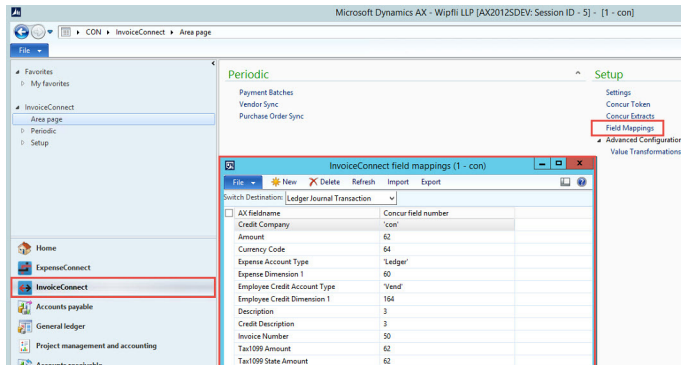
Microsoft Dynamics AX - Wipfli LLP [AX2012SDEV: Session ID - 5] - [1 - con]

CON ▸ InvoiceConnect ▸ Area page

File

Favorites
My favorites

InvoiceConnect
Area page
Periodic
Setup

Periodic
Payment Batches
Vendor Sync
Purchase Order Sync

Setup
Settings
Concur Token
Concur Extracts
Field Mappings
Advanced Configuration
Value Transformations

Home
ExpenseConnect
InvoiceConnect
Accounts payable
General ledger
Project management and accounting

InvoiceConnect field mappings (1 - con)

File | New | Delete | Refresh | Import | Export

Switch Destination: Ledger Journal Transaction

| AX fieldname | Concur field number |
|---|---|
| Credit Company | 'con' |
| Amount | 62 |
| Currency Code | 64 |
| Expense Account Type | 'Ledger' |
| Expense Dimension 1 | 60 |
| Employee Credit Account Type | 'Vend' |
| Employee Credit Dimension 1 | 164 |
| Description | 3 |
| Credit Description | 3 |
| Invoice Number | 50 |
| Tax1099 Amount | 62 |
| Tax1099 State Amount | 62 |